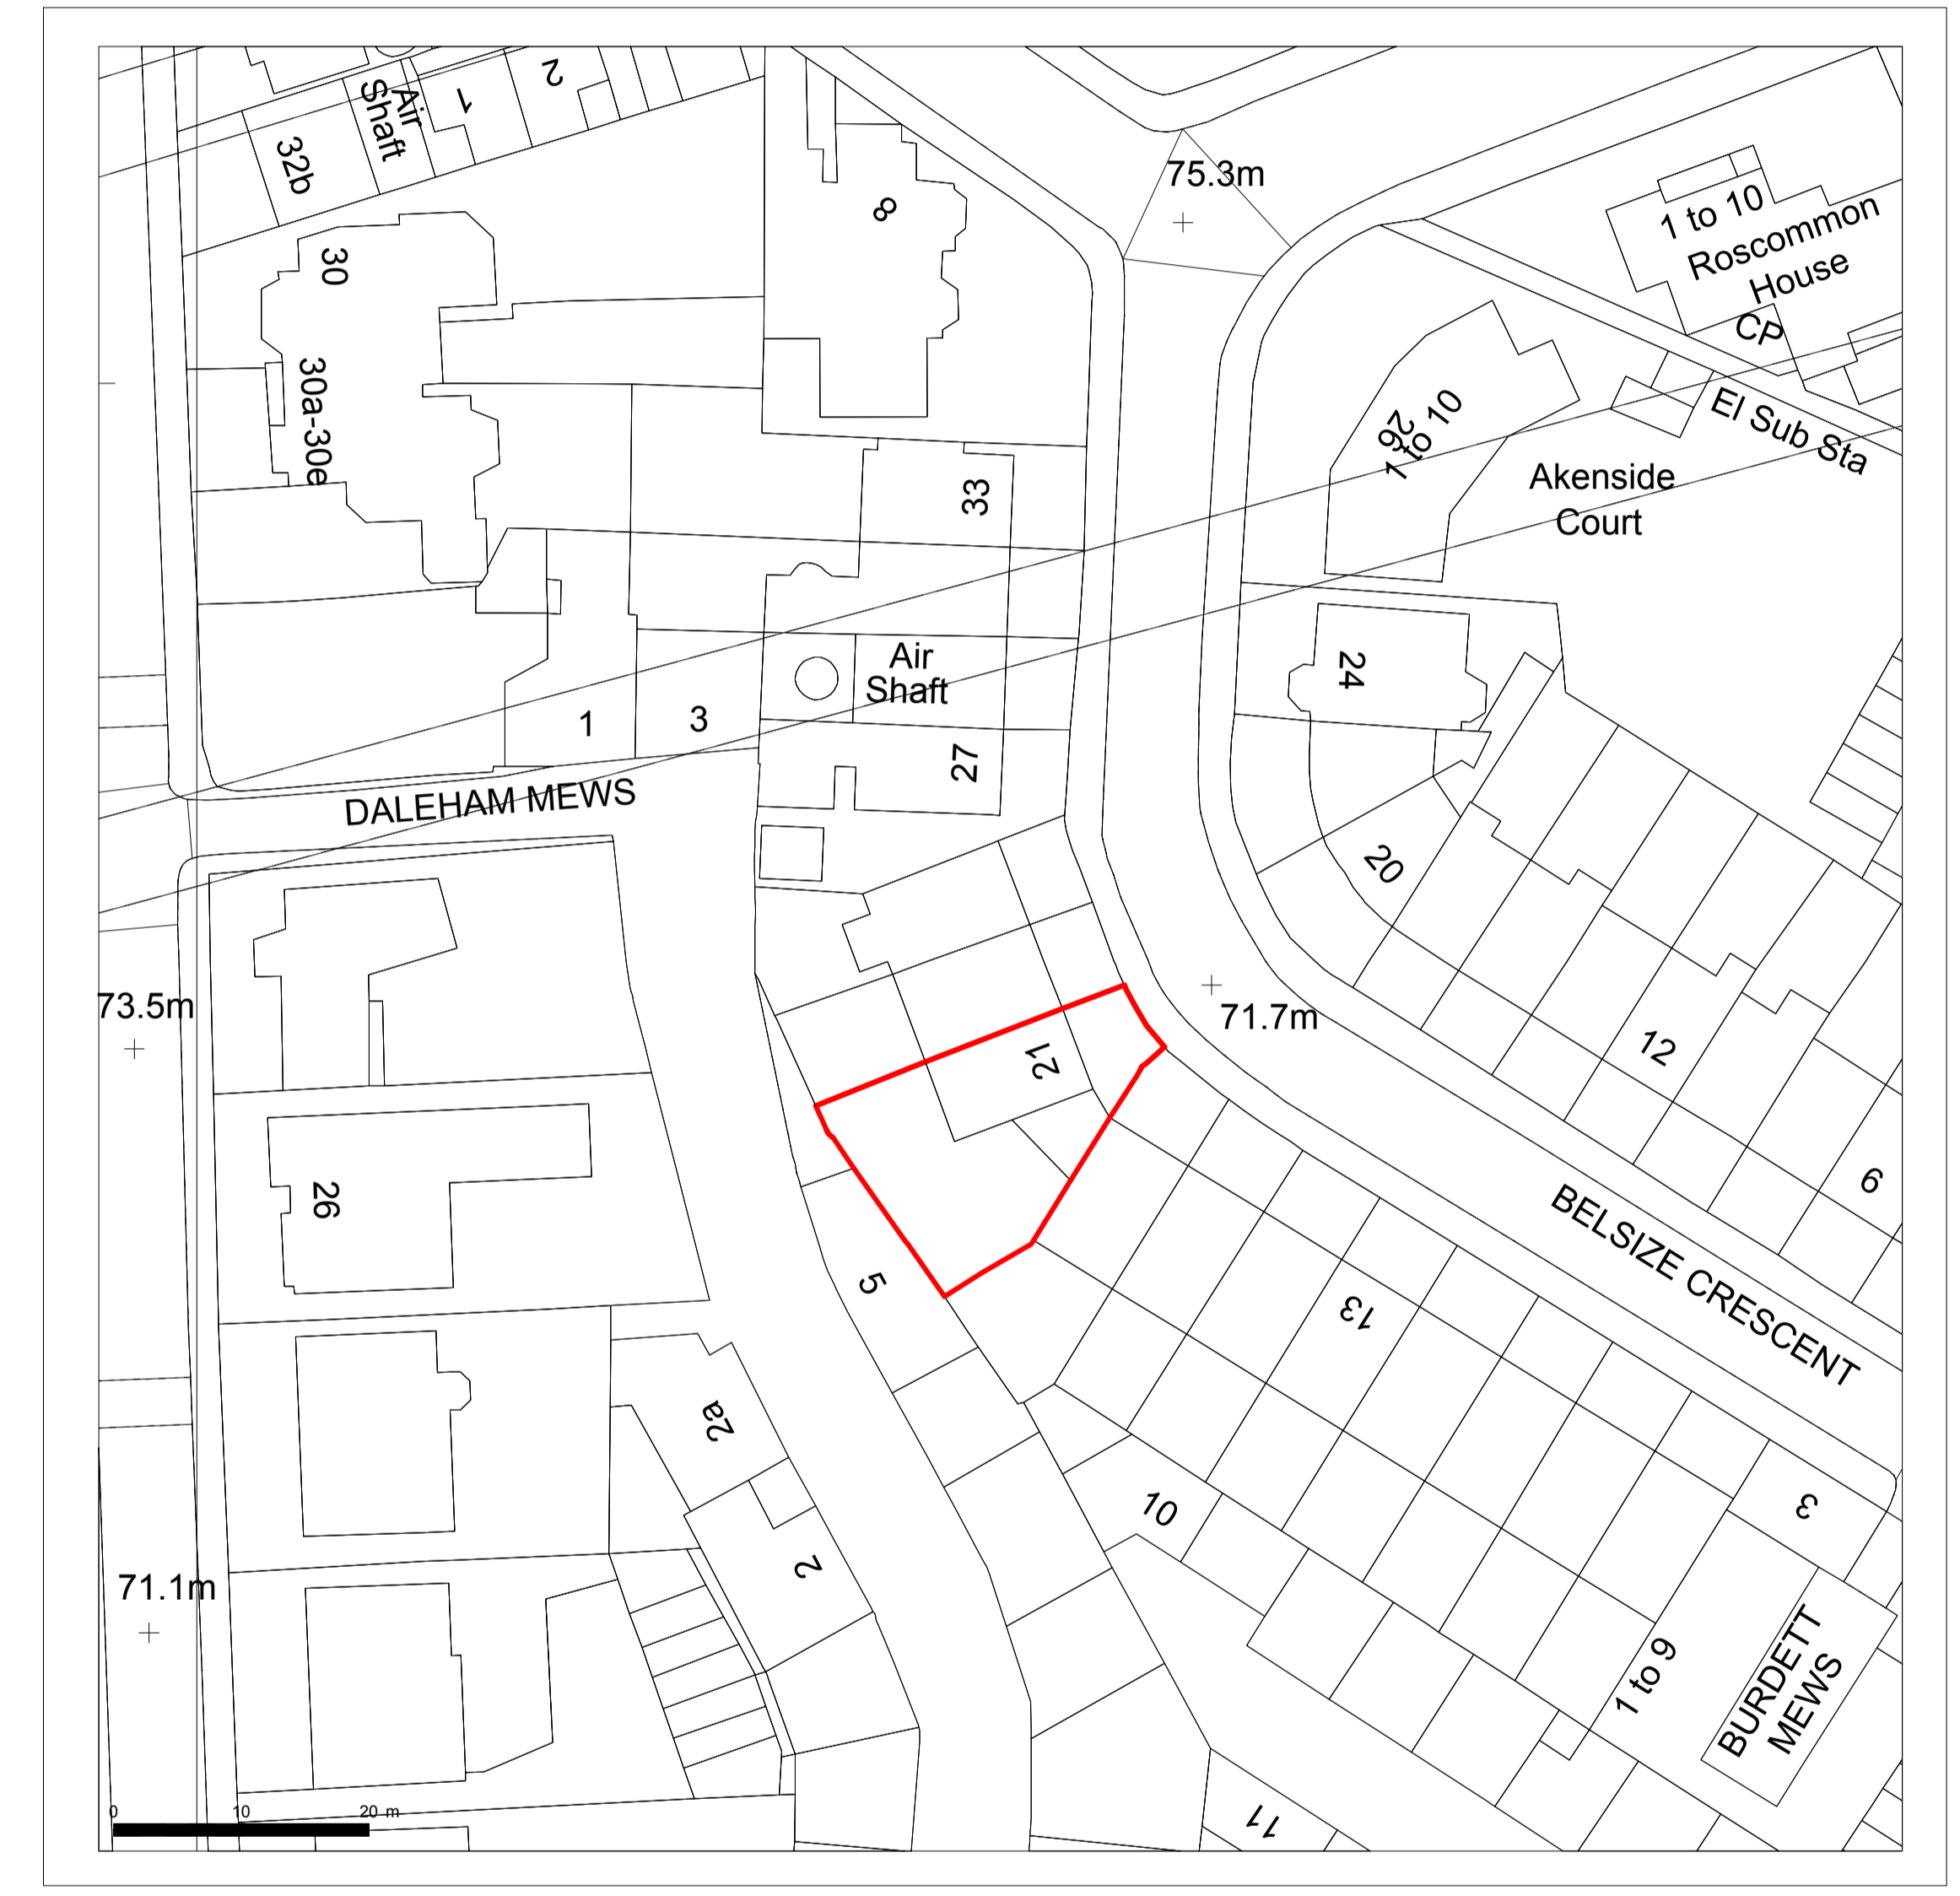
Air Shaft
1
2
32b
8
75.3m
1 to 10 Roscommon House
CP
30
30a-30e
1 to 10
26
El Sub Sta
Akenside Court
33
24
Air Shaft
1
3
27
DALEHAM MEWS
20
73.5m
71.7m
12
21
26
6
5
BELSIZE CRESCENT
13
2a
10
3
2
71.1m
1 to 9
BURDETT MEWS
0
10
20 m
11